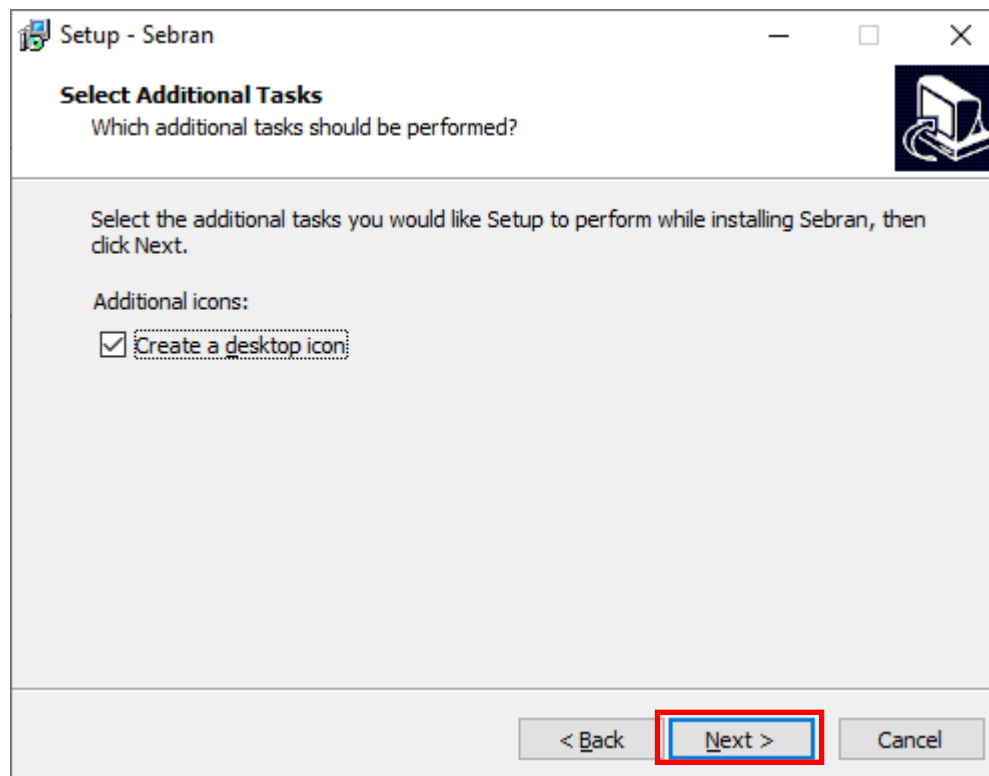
Setup - Sebran

Select Additional Tasks
Which additional tasks should be performed?

Select the additional tasks you would like Setup to perform while installing Sebran, then click Next.

Additional icons:

☑ Create a desktop icon

< Back
Next >
Cancel